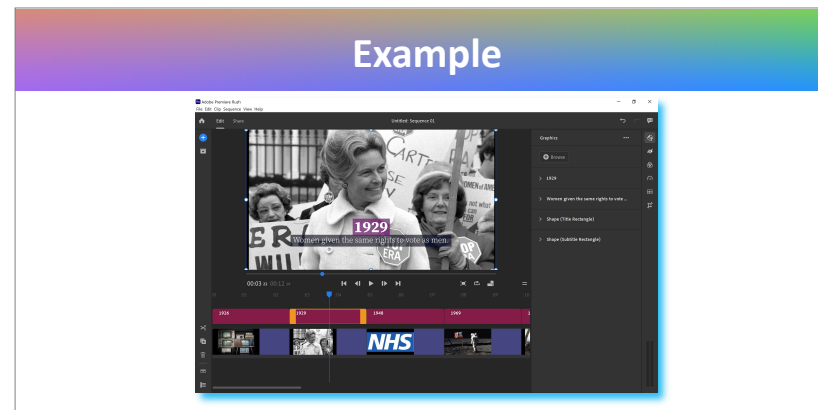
Example

Adobe Premiere Rush
File Edit Clip Sequence View Help

Edit Share

Untitled: Sequence 01

Graphics

Browse

1929

Women given the same rights to vote...

Shape (Title Rectangle)

Shape (Subtitle Rectangle)

1929

Women given the same rights to vote as men.

00:03 00:12

1928

1929

1948

1969

NHS